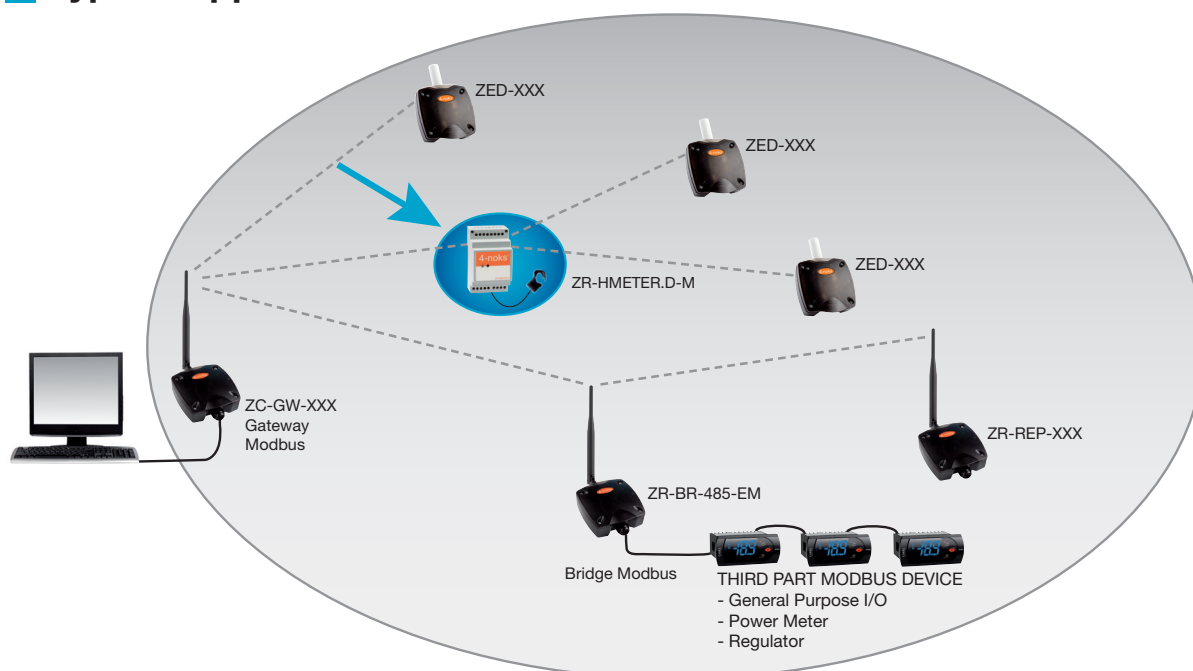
ZED-XXX

ZED-XXX

4-noks

ZR-HMETER.D-M

ZED-XXX

ZC-GW-XXX
Gateway
Modbus

ZR-REP-XXX

ZR-BR-485-EM

18.5

18.5

18.5

Bridge Modbus

THIRD PART MODBUS DEVICE
- General Purpose I/O
- Power Meter
- Regulator